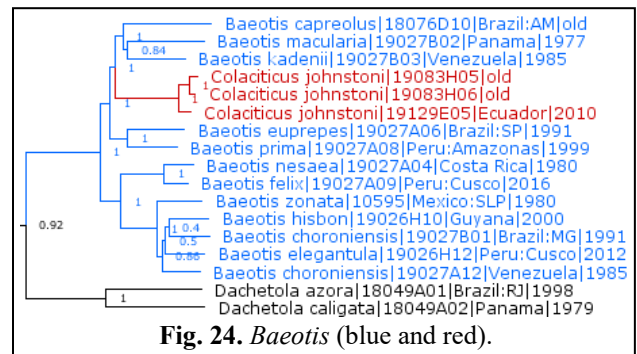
Baeotis capreolus|18076D10|Brazil:AM|old
1
0.84
Baeotis macularia|19027B02|Panama|1977
Baeotis kadenii|19027B03|Venezuela|1985
1
1
Colaciticus johnstoni|19083H05|old
Colaciticus johnstoni|19083H06|old
Colaciticus johnstoni|19129E05|Ecuador|2010
1
Baeotis euprepes|19027A06|Brazil:SP|1991
1
Baeotis prima|19027A08|Peru:Amazonas|1999
1
Baeotis nesaea|19027A04|Costa Rica|1980
Baeotis felix|19027A09|Peru:Cusco|2016
1
Baeotis zonata|10595|Mexico:SLP|1980
1
0.4
0.5
0.86
Baeotis hisbon|19026H10|Guyana|2000
Baeotis choroniensis|19027B01|Brazil:MG|1991
Baeotis elegantula|19026H12|Peru:Cusco|2012
Baeotis choroniensis|19027A12|Venezuela|1985
0.92
1
Dachetola azora|18049A01|Brazil:RJ|1998
Dachetola caligata|18049A02|Panama|1979

**Fig. 24.** *Baeotis* (blue and red).